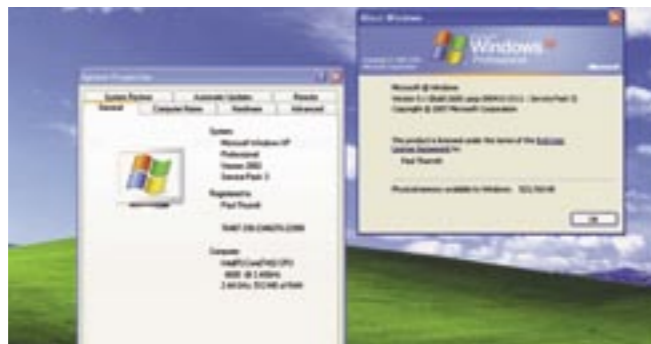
About Windows

Windows XP Professional

Microsoft

Microsoft ® Windows
Version 5.1 (Build 2600.xpsp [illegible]) : Service Pack 3
Copyright © 2007 Microsoft Corporation

This product is licensed under the terms of the End-User License Agreement to:
Paul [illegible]

Physical memory available to Windows: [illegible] KB

OK

System Properties

System Restore | Automatic Updates | Remote
General | Computer Name | Hardware | Advanced

System:
Microsoft Windows XP
Professional
Version 2002
Service Pack 3

Registered to:
Paul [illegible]

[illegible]

Computer:
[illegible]
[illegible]
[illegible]